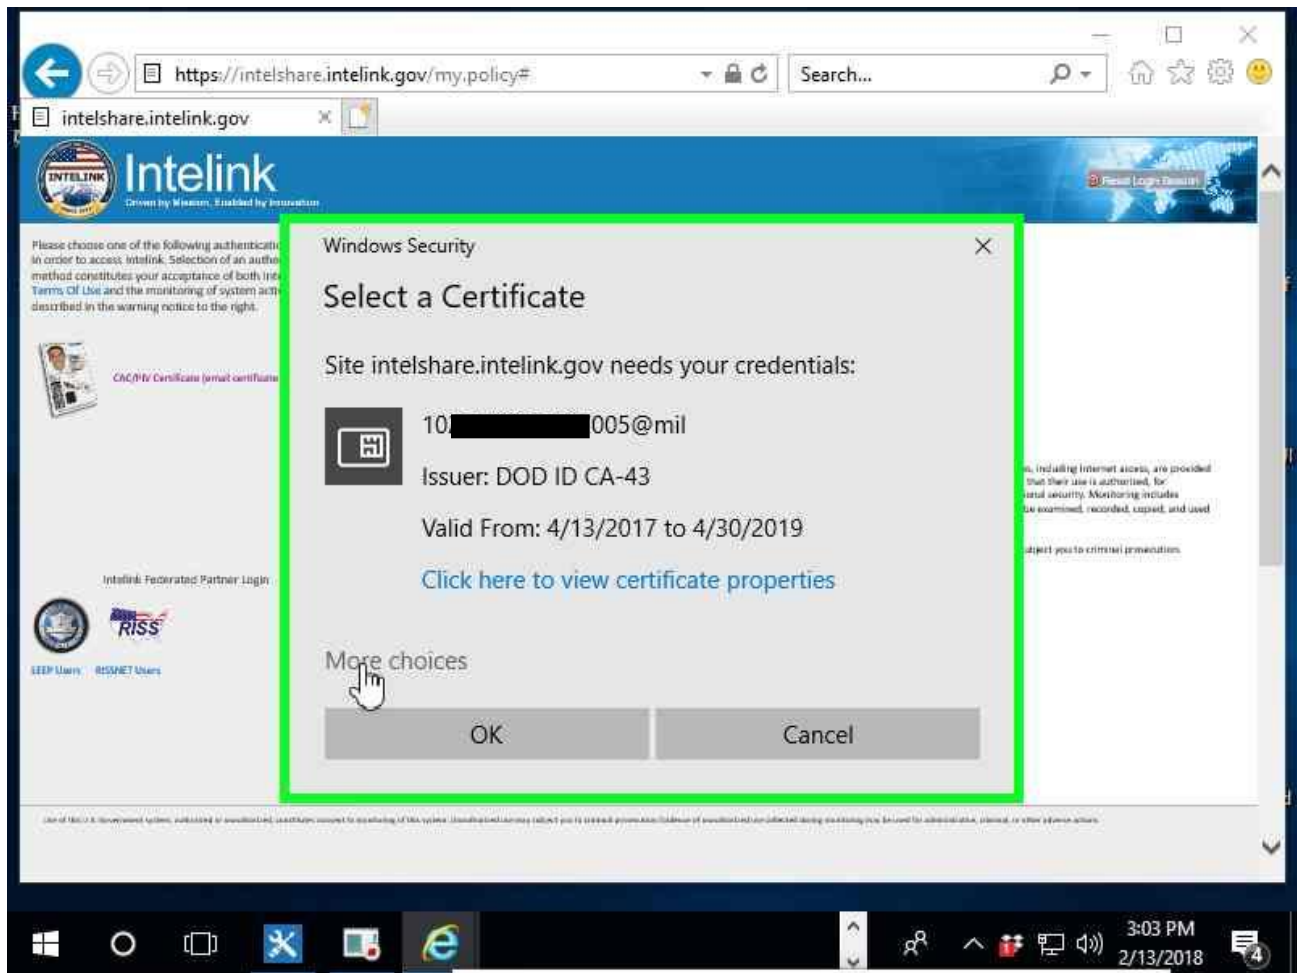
https://intelshare.intelink.gov/my.policy#

Search...

intelshare.intelink.gov

INTELINK

Intelink

Driven by Mission, Enabled by Innovation

Reset Login Session

Please choose one of the following authenticati in order to access Intelink. Selection of an authe method constitutes your acceptance of both Int Terms Of Use and the monitoring of system acti described in the warning notice to the right.

CAC/PIV Certificate (email certificate

Intelink Federated Partner Login

RISS

LEEP Users RISSNET Users

, including Internet access, are provided that their use is authorized, for onal security. Monitoring includes be examined, recorded, copied, and used

ubject you to criminal prosecution

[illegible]

Windows Security

Select a Certificate

Site intelshare.intelink.gov needs your credentials:

10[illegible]005@mil

Issuer: DOD ID CA-43

Valid From: 4/13/2017 to 4/30/2019

Click here to view certificate properties

More choices

OK

Cancel

3:03 PM
2/13/2018

4